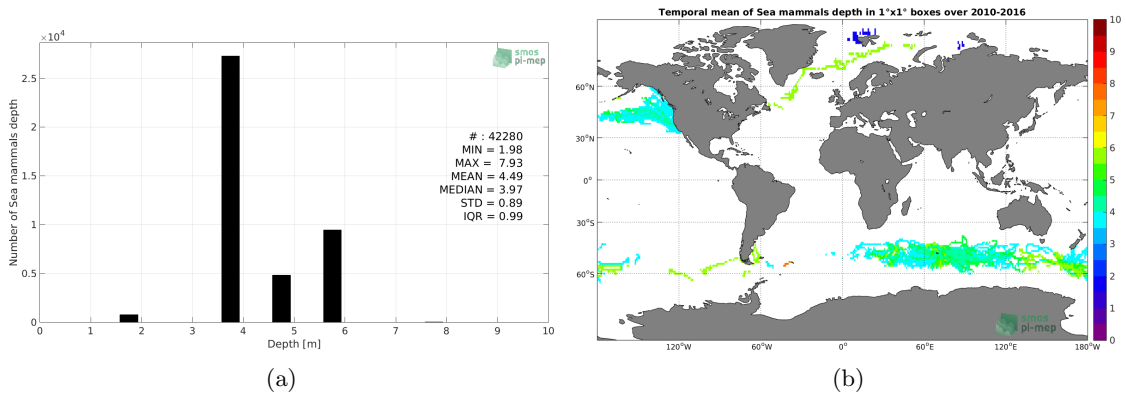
$\times 10^4$

smos pi-mep

Number of Sea mammals depth

2.5
2
1.5
1
0.5
0

# : 42280
MIN = 1.98
MAX = 7.93
MEAN = 4.49
MEDIAN = 3.97
STD = 0.89
IQR = 0.99

0 1 2 3 4 5 6 7 8 9 10

Depth [m]

(a)

Temporal mean of Sea mammals depth in 1°x1° boxes over 2010-2016

60°N
30°N
0°
30°S
60°S

120°W 60°W 0° 60°E 120°E 180°W

10
9
8
7
6
5
4
3
2
1
0

smos pi-mep

(b)